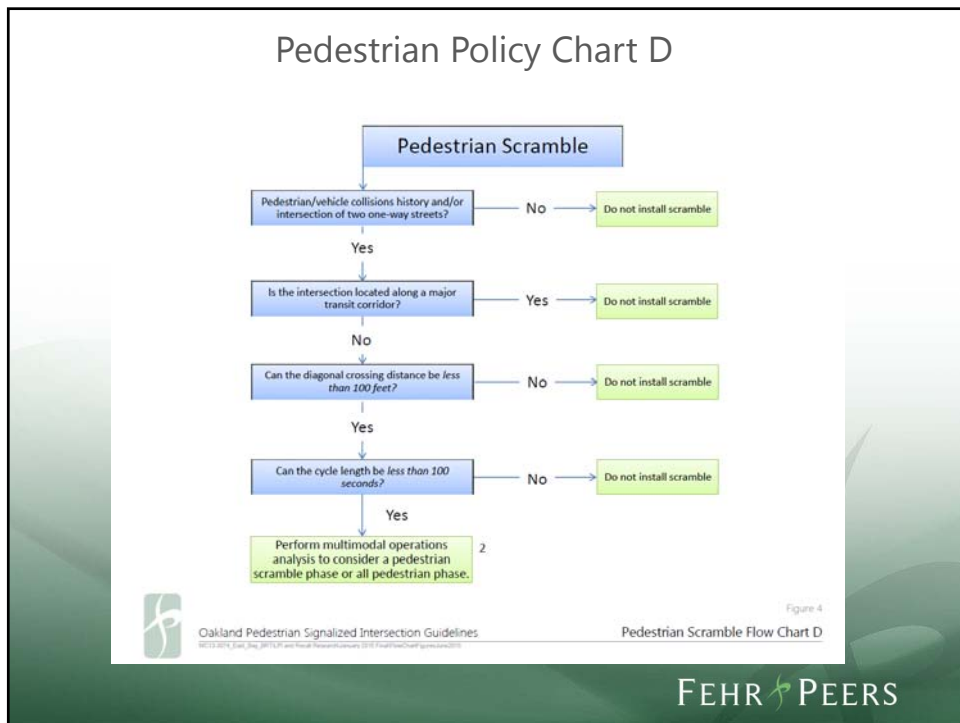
Pedestrian Policy Chart D

Pedestrian Scramble

Pedestrian/vehicle collisions history and/or intersection of two one-way streets?

No

Do not install scramble

Yes

Is the intersection located along a major transit corridor?

Yes

Do not install scramble

No

Can the diagonal crossing distance be *less than 100 feet?*

No

Do not install scramble

Yes

Can the cycle length be *less than 100 seconds?*

No

Do not install scramble

Yes

Perform multimodal operations analysis to consider a pedestrian scramble phase or all pedestrian phase.

2

Figure 4

Oakland Pedestrian Signalized Intersection Guidelines

Pedestrian Scramble Flow Chart D

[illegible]

FEHR PEERS